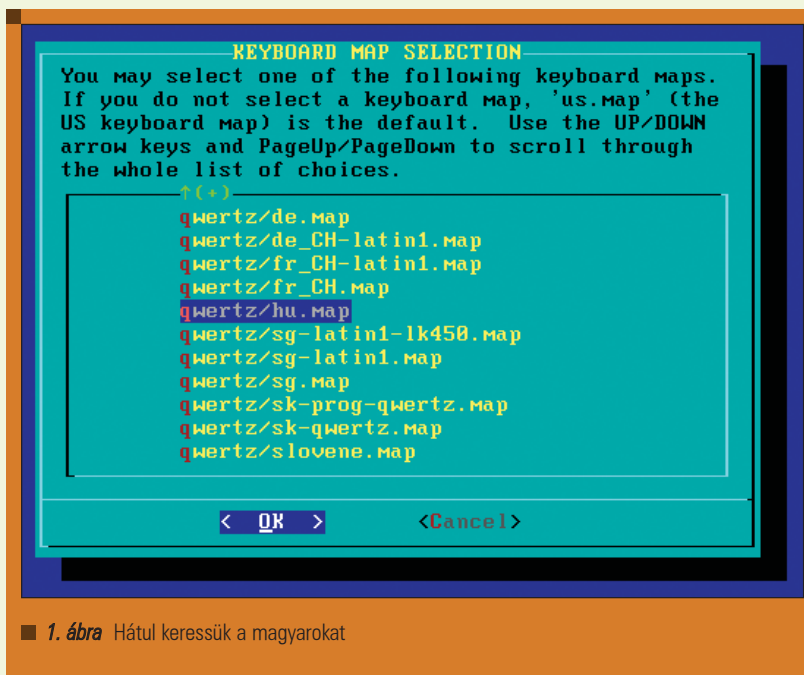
KEYBOARD MAP SELECTION

You may select one of the following keyboard maps. If you do not select a keyboard map, 'us.map' (the US keyboard map) is the default. Use the UP/DOWN arrow keys and PageUp/PageDown to scroll through the whole list of choices.

↑(+)

qwertz/de.map
qwertz/de_CH-latin1.map
qwertz/fr_CH-latin1.map
qwertz/fr_CH.map
qwertz/hu.map
qwertz/sg-latin1-lk450.map
qwertz/sg-latin1.map
qwertz/sg.map
qwertz/sk-prog-qwertz.map
qwertz/sk-qwertz.map
qwertz/slovene.map

< OK > <Cancel>

1. ábra Hátul keressük a magyarokat